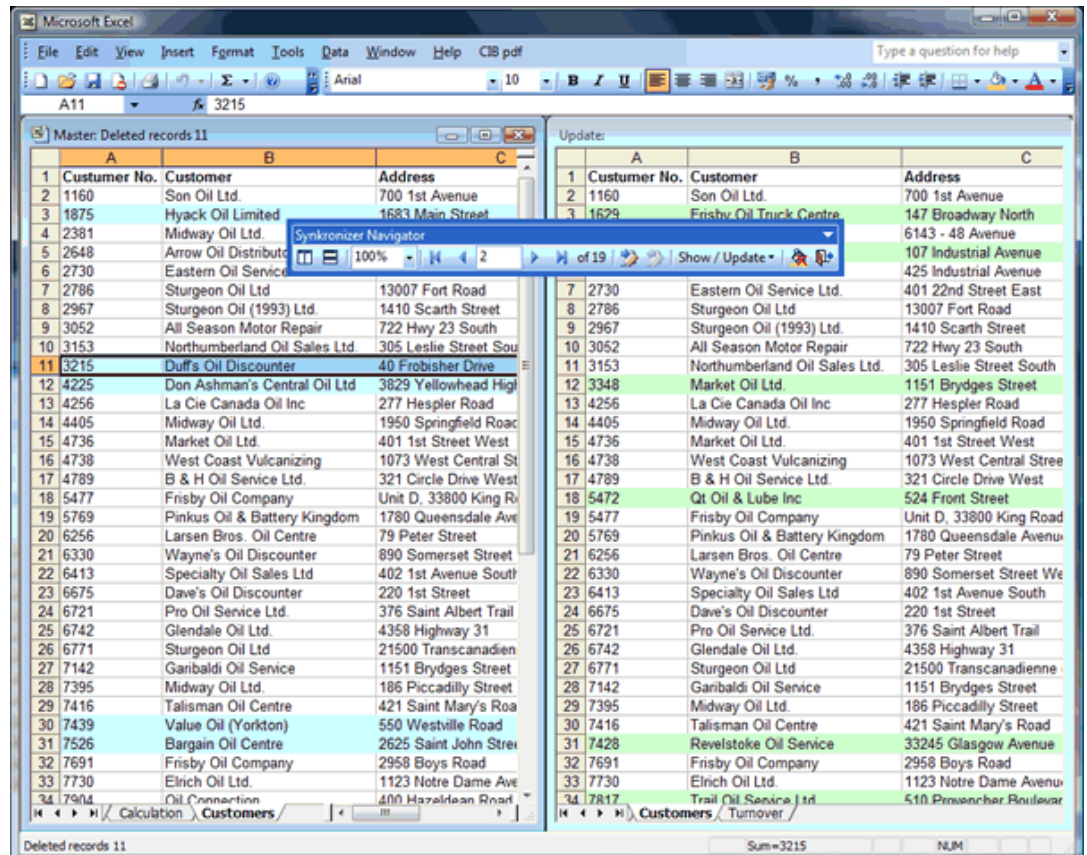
Microsoft Excel

File Edit View Insert Format Tools Data Window Help CIB pdf

Type a question for help

Arial 10 B I U

A11 fx 3215

Master: Deleted records 11

| | A | B | C |
|---|---|---|---|
| 1 | Custumer No. | Customer | Address |
| 2 | 1160 | Son Oil Ltd. | 700 1st Avenue |
| 3 | 1875 | Hyack Oil Limited | 1683 Main Street |
| 4 | 2381 | Midway Oil Ltd. | |
| 5 | 2648 | Arrow Oil Distributo | |
| 6 | 2730 | Eastern Oil Service | |
| 7 | 2786 | Sturgeon Oil Ltd | 13007 Fort Road |
| 8 | 2967 | Sturgeon Oil (1993) Ltd. | 1410 Scarth Street |
| 9 | 3052 | All Season Motor Repair | 722 Hwy 23 South |
| 10 | 3153 | Northumberland Oil Sales Ltd. | 305 Leslie Street Sou |
| 11 | 3215 | Duff's Oil Discounter | 40 Frobisher Drive |
| 12 | 4225 | Don Ashman's Central Oil Ltd | 3829 Yellowhead Higl |
| 13 | 4256 | La Cie Canada Oil Inc | 277 Hespler Road |
| 14 | 4405 | Midway Oil Ltd. | 1950 Springfield Road |
| 15 | 4736 | Market Oil Ltd. | 401 1st Street West |
| 16 | 4738 | West Coast Vulcanizing | 1073 West Central St |
| 17 | 4789 | B & H Oil Service Ltd. | 321 Circle Drive West |
| 18 | 5477 | Frisby Oil Company | Unit D, 33800 King R |
| 19 | 5769 | Pinkus Oil & Battery Kingdom | 1780 Queensdale Ave |
| 20 | 6256 | Larsen Bros. Oil Centre | 79 Peter Street |
| 21 | 6330 | Wayne's Oil Discounter | 890 Somerset Street |
| 22 | 6413 | Specialty Oil Sales Ltd | 402 1st Avenue South |
| 23 | 6675 | Dave's Oil Discounter | 220 1st Street |
| 24 | 6721 | Pro Oil Service Ltd. | 376 Saint Albert Trail |
| 25 | 6742 | Glendale Oil Ltd. | 4358 Highway 31 |
| 26 | 6771 | Sturgeon Oil Ltd | 21500 Transcanadien |
| 27 | 7142 | Garibaldi Oil Service | 1151 Brydges Street |
| 28 | 7395 | Midway Oil Ltd. | 186 Piccadilly Street |
| 29 | 7416 | Talisman Oil Centre | 421 Saint Mary's Roa |
| 30 | 7439 | Value Oil (Yorkton) | 550 Westville Road |
| 31 | 7526 | Bargain Oil Centre | 2625 Saint John Stree |
| 32 | 7691 | Frisby Oil Company | 2958 Boys Road |
| 33 | 7730 | Elrich Oil Ltd. | 1123 Notre Dame Ave |
| 34 | 7904 | Oil Connection | 400 Hazeldean Road |

Calculation Customers

Synkronizer Navigator
100% 2 of 19 Show / Update

Update:

| | A | B | C |
|---|---|---|---|
| 1 | Custumer No. | Customer | Address |
| 2 | 1160 | Son Oil Ltd. | 700 1st Avenue |
| 3 | 1629 | Frisby Oil Truck Centre | 147 Broadway North |
| 4 | | | 6143 - 48 Avenue |
| 5 | | | 107 Industrial Avenue |
| 6 | | | 425 Industrial Avenue |
| 7 | 2730 | Eastern Oil Service Ltd. | 401 22nd Street East |
| 8 | 2786 | Sturgeon Oil Ltd | 13007 Fort Road |
| 9 | 2967 | Sturgeon Oil (1993) Ltd. | 1410 Scarth Street |
| 10 | 3052 | All Season Motor Repair | 722 Hwy 23 South |
| 11 | 3153 | Northumberland Oil Sales Ltd. | 305 Leslie Street South |
| 12 | 3348 | Market Oil Ltd. | 1151 Brydges Street |
| 13 | 4256 | La Cie Canada Oil Inc | 277 Hespler Road |
| 14 | 4405 | Midway Oil Ltd. | 1950 Springfield Road |
| 15 | 4736 | Market Oil Ltd. | 401 1st Street West |
| 16 | 4738 | West Coast Vulcanizing | 1073 West Central Stree |
| 17 | 4789 | B & H Oil Service Ltd. | 321 Circle Drive West |
| 18 | 5472 | Qt Oil & Lube Inc | 524 Front Street |
| 19 | 5477 | Frisby Oil Company | Unit D, 33800 King Road |
| 20 | 5769 | Pinkus Oil & Battery Kingdom | 1780 Queensdale Avenu |
| 21 | 6256 | Larsen Bros. Oil Centre | 79 Peter Street |
| 22 | 6330 | Wayne's Oil Discounter | 890 Somerset Street We |
| 23 | 6413 | Specialty Oil Sales Ltd | 402 1st Avenue South |
| 24 | 6675 | Dave's Oil Discounter | 220 1st Street |
| 25 | 6721 | Pro Oil Service Ltd. | 376 Saint Albert Trail |
| 26 | 6742 | Glendale Oil Ltd. | 4358 Highway 31 |
| 27 | 6771 | Sturgeon Oil Ltd | 21500 Transcanadienne |
| 28 | 7142 | Garibaldi Oil Service | 1151 Brydges Street |
| 29 | 7395 | Midway Oil Ltd. | 186 Piccadilly Street |
| 30 | 7416 | Talisman Oil Centre | 421 Saint Mary's Road |
| 31 | 7428 | Revelstoke Oil Service | 33245 Glasgow Avenue |
| 32 | 7691 | Frisby Oil Company | 2958 Boys Road |
| 33 | 7730 | Elrich Oil Ltd. | 1123 Notre Dame Avenu |
| 34 | 7817 | Trail Oil Service Ltd | 510 Provencher Boulevar |

Customers Turnover

Deleted records 11 Sum=3215 NUM